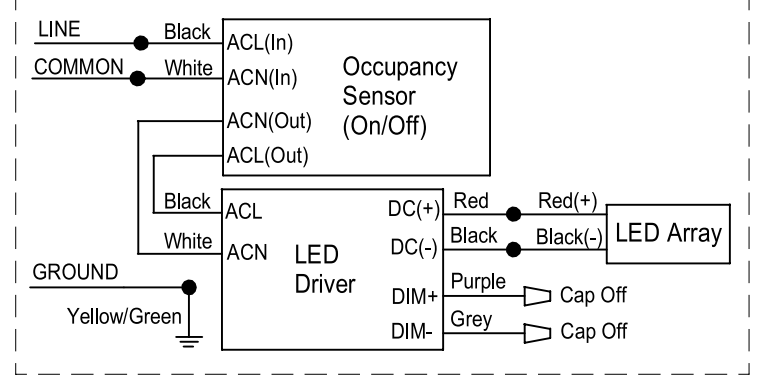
LINE
Black
ACL(In)
COMMON
White
ACN(In)
Occupancy Sensor (On/Off)
ACN(Out)
ACL(Out)
Black
ACL
DC(+)
Red
Red(+)
White
ACN
LED Driver
DC(-)
Black
Black(-)
LED Array
GROUND
Purple
DIM+
Cap Off
Yellow/Green
Grey
DIM-
Cap Off